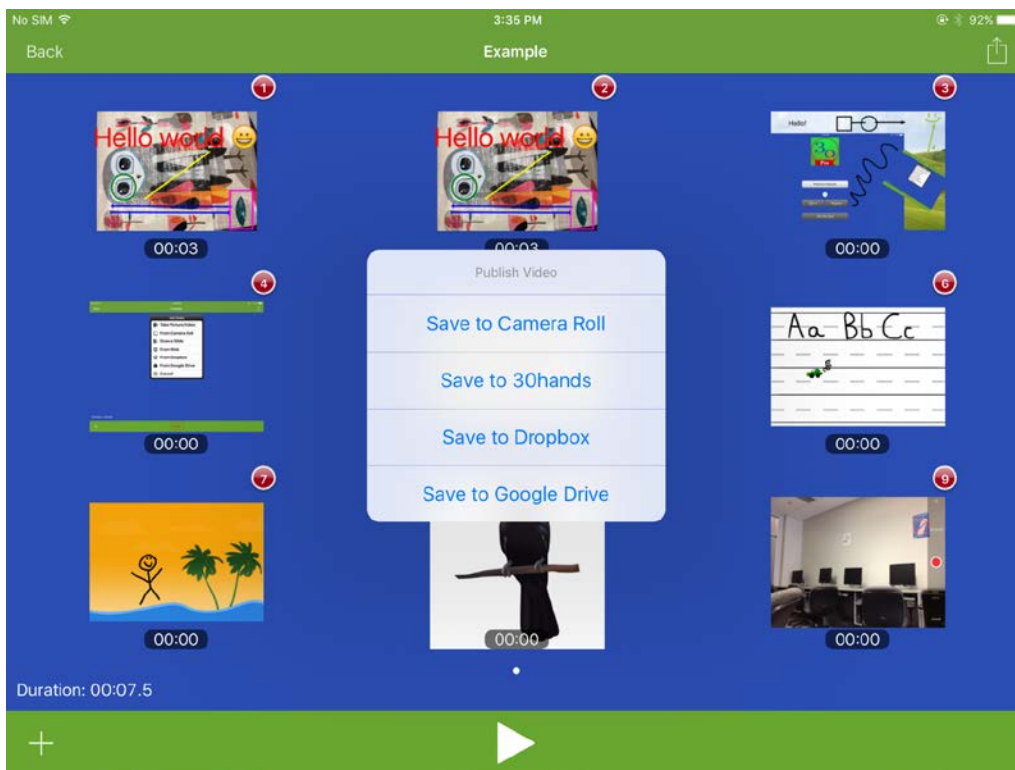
No SIM
3:35 PM
92%
Back
Example

1
Hello world
00:03

2
Hello world
00:03

3
Hello!
00:00

4
00:00

Publish Video
Save to Camera Roll
Save to 30hands
Save to Dropbox
Save to Google Drive

6
Aa Bb Cc
00:00

7
00:00

00:00

9
00:00

Duration: 00:07.5
+